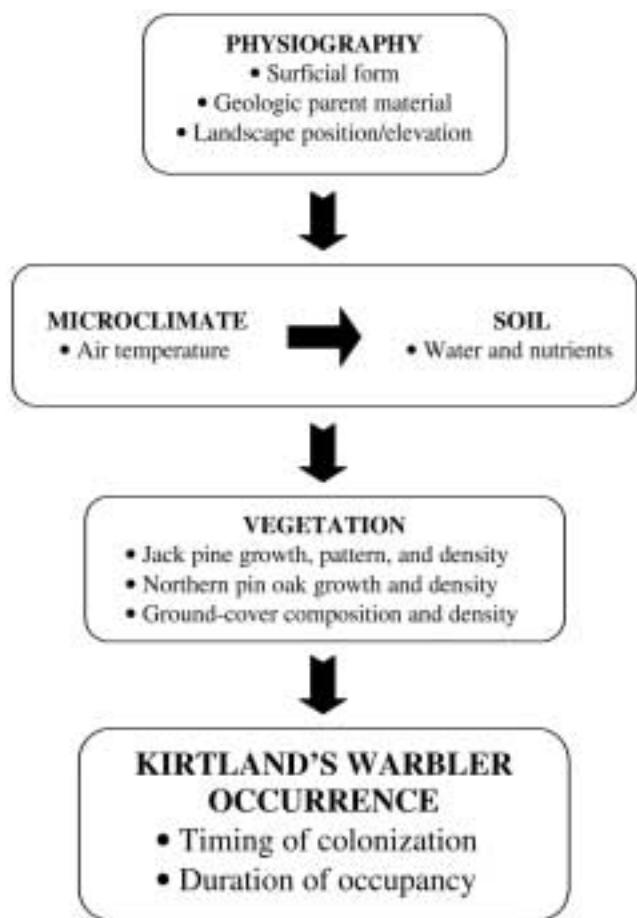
PHYSIOGRAPHY
• Surficial form
• Geologic parent material
• Landscape position/elevation

MICROCLIMATE
• Air temperature

SOIL
• Water and nutrients

VEGETATION
• Jack pine growth, pattern, and density
• Northern pin oak growth and density
• Ground-cover composition and density

KIRTLAND'S WARBLER OCCURRENCE
• Timing of colonization
• Duration of occupancy